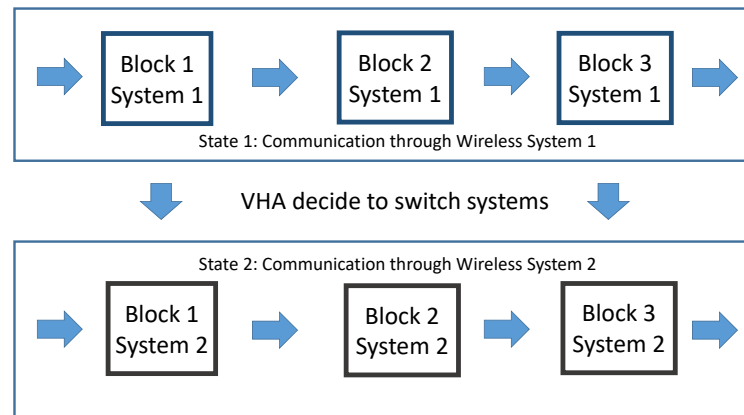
Block 1
System 1

Block 2
System 1

Block 3
System 1

State 1: Communication through Wireless System 1

VHA decide to switch systems

State 2: Communication through Wireless System 2

Block 1
System 2

Block 2
System 2

Block 3
System 2